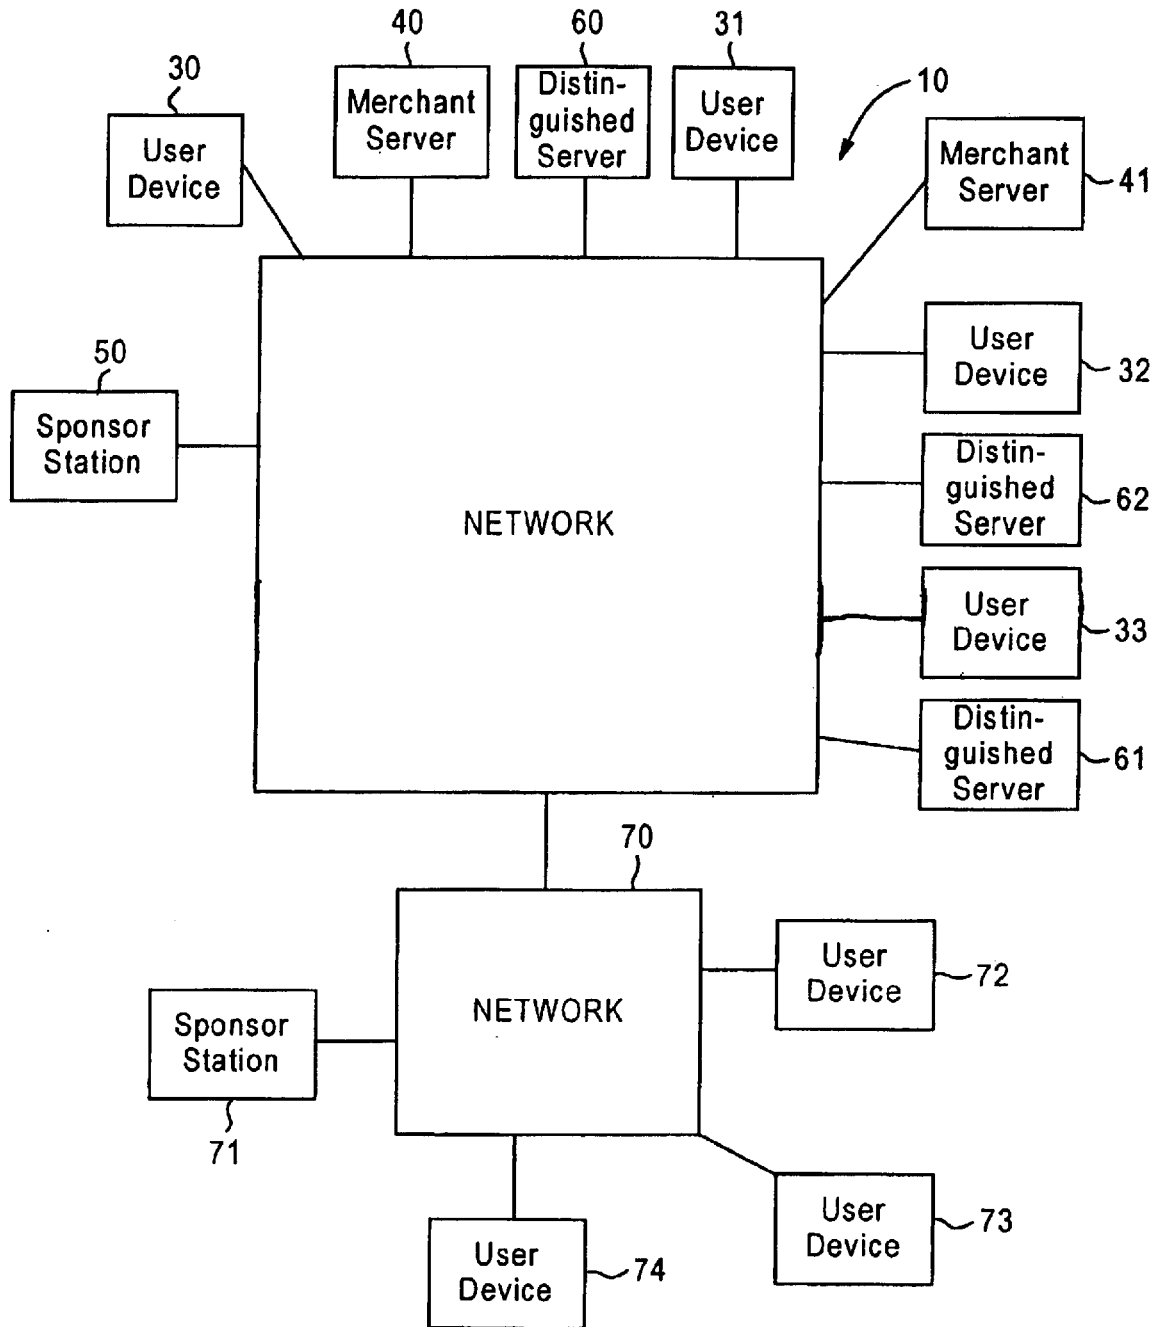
30
User Device

40
Merchant Server

60
Distinguished Server

31
User Device

10

Merchant Server
41

50
Sponsor Station

NETWORK

User Device
32

Distinguished Server
62

User Device
33

Distinguished Server
61

70

NETWORK

User Device
72

Sponsor Station
71

User Device
73

User Device
74